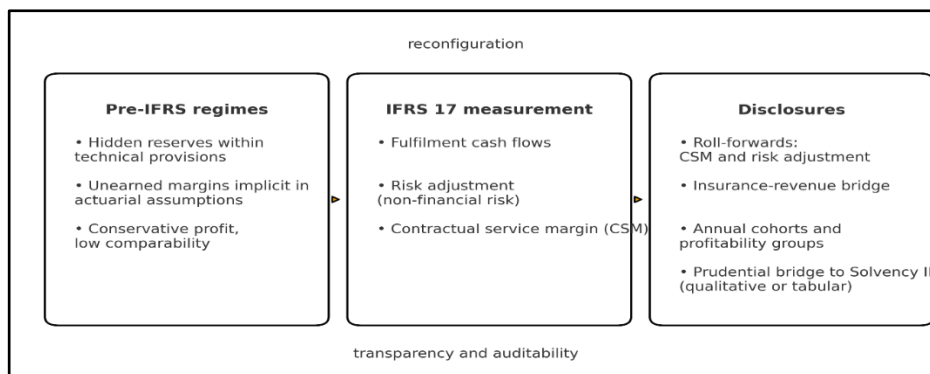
reconfiguration

Pre-IFRS regimes

• Hidden reserves within technical provisions

• Unearned margins implicit in actuarial assumptions

• Conservative profit, low comparability

IFRS 17 measurement

• Fulfilment cash flows

• Risk adjustment (non-financial risk)

• Contractual service margin (CSM)

Disclosures

• Roll-forwards: CSM and risk adjustment

• Insurance-revenue bridge

• Annual cohorts and profitability groups

• Prudential bridge to Solvency I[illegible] (qualitative or tabular)

transparency and auditability